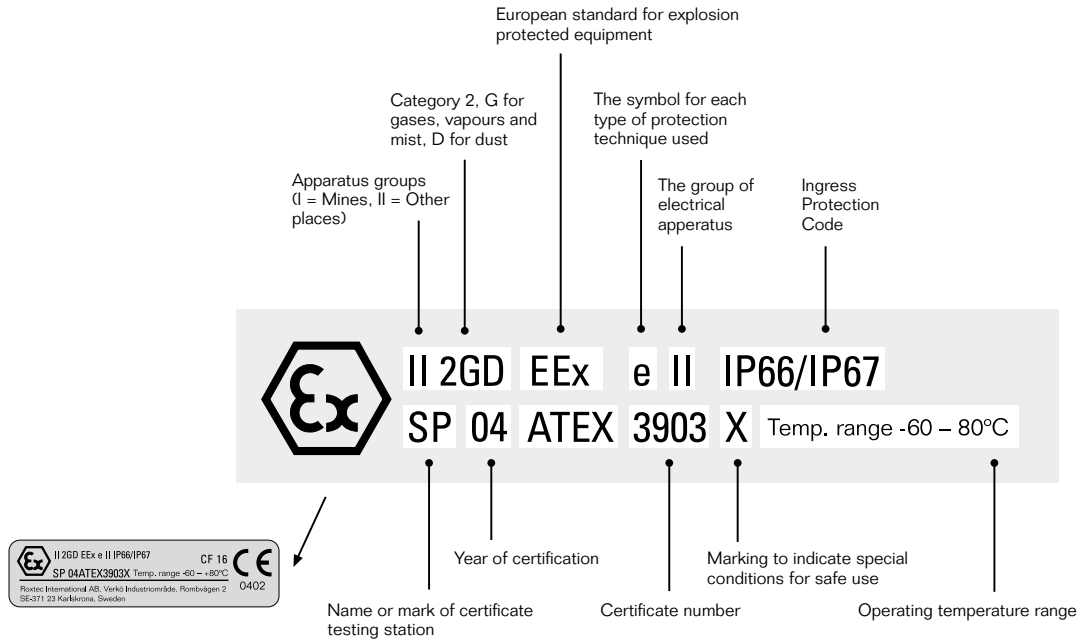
European standard for explosion protected equipment

Category 2, G for gases, vapours and mist, D for dust

The symbol for each type of protection technique used

Apparatus groups (I = Mines, II = Other places)

The group of electrical apperatus

Ingress Protection Code

II 2GD EEx e II IP66/IP67

SP 04 ATEX 3903 X Temp. range -60 – 80°C

II 2GD EEx e II IP66/IP67 CF 16
SP 04ATEX3903X Temp. range -60 – +80°C
Roxtec International AB, Verkö Industriområde, Rombvägen 2
SE-371 23 Karlskrona, Sweden
0402

Year of certification

Marking to indicate special conditions for safe use

Name or mark of certificate testing station

Certificate number

Operating temperature range